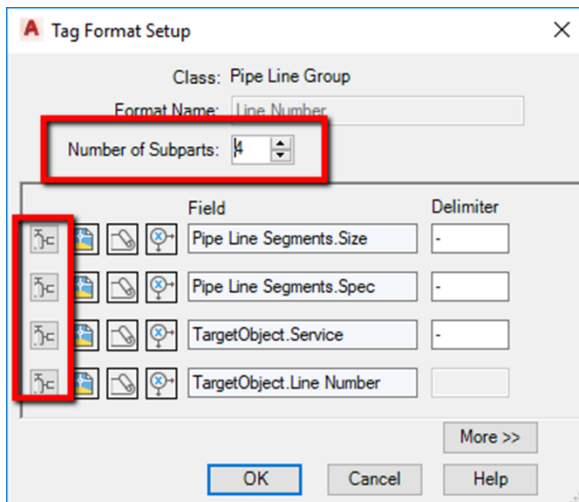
A Tag Format Setup ×

Class: Pipe Line Group

Format Name: Line Number

Number of Subparts: 4

| Field | Delimiter |
|---|---|
| Pipe Line Segments.Size | - |
| Pipe Line Segments.Spec | - |
| TargetObject.Service | - |
| TargetObject.Line Number | |

More >>

OK Cancel Help